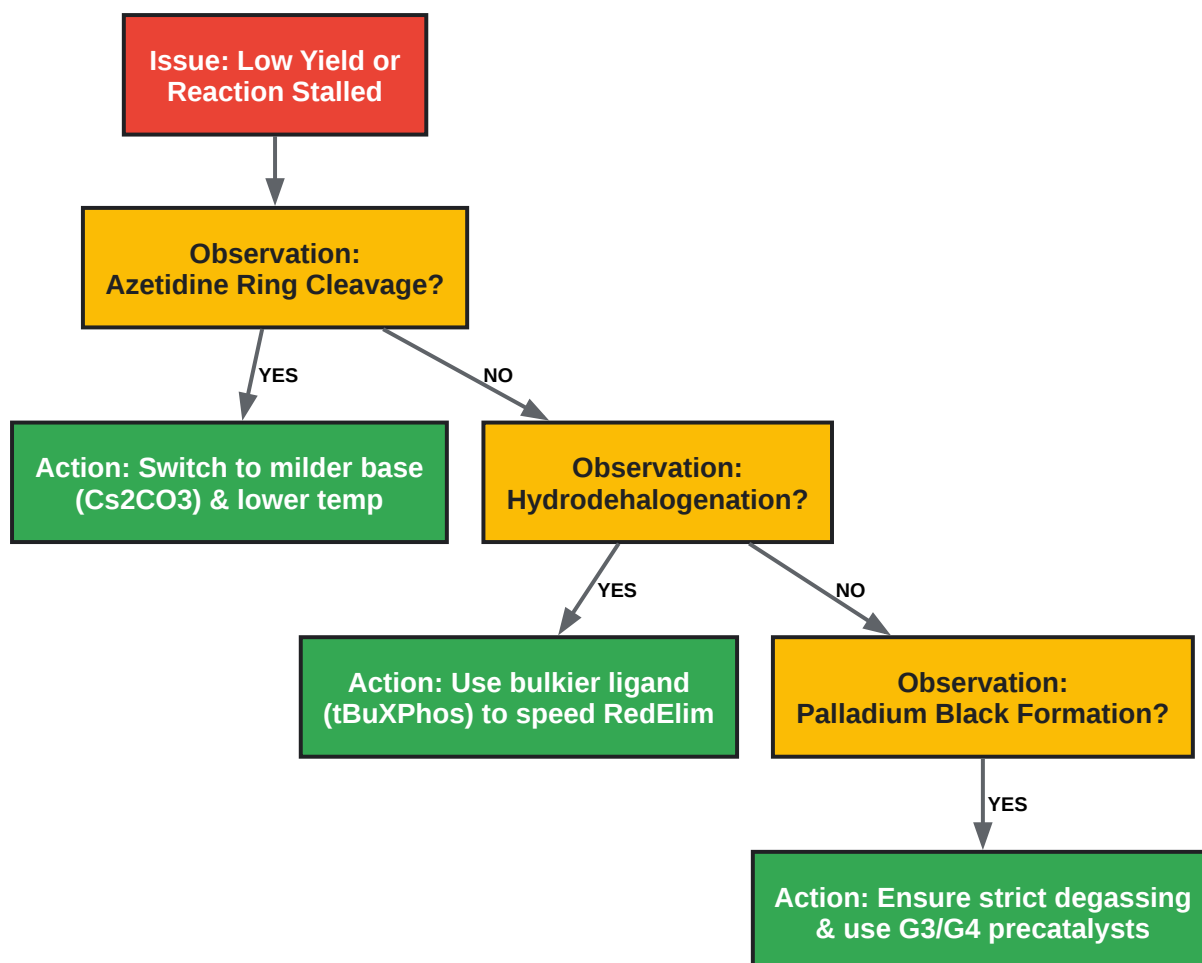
Issue: Low Yield or Reaction Stalled

Observation: Azetidine Ring Cleavage?

YES

NO

Action: Switch to milder base (Cs2CO3) & lower temp

Observation: Hydrodehalogenation?

YES

NO

Action: Use bulkier ligand (tBuXPhos) to speed RedElim

Observation: Palladium Black Formation?

YES

Action: Ensure strict degassing & use G3/G4 precatalysts